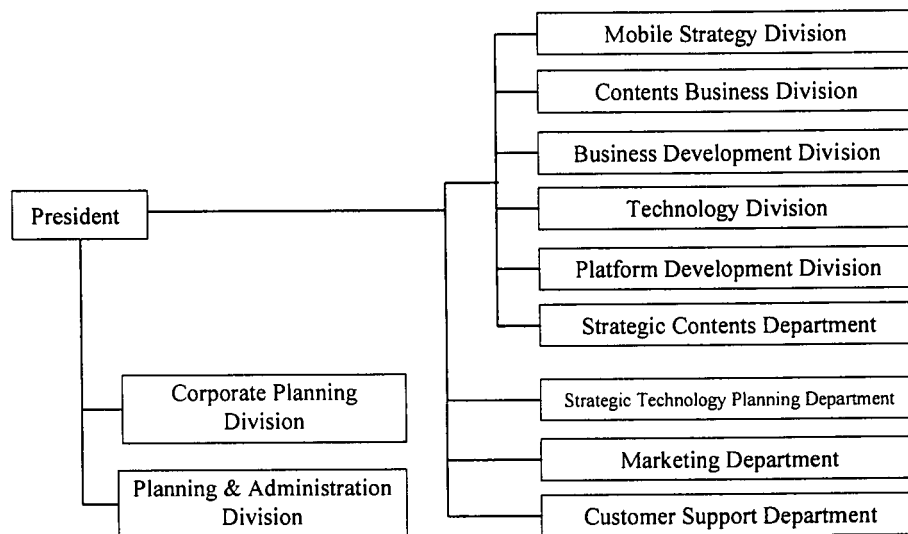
President

Mobile Strategy Division

Contents Business Division

Business Development Division

Technology Division

Platform Development Division

Strategic Contents Department

Strategic Technology Planning Department

Marketing Department

Customer Support Department

Corporate Planning Division

Planning & Administration Division